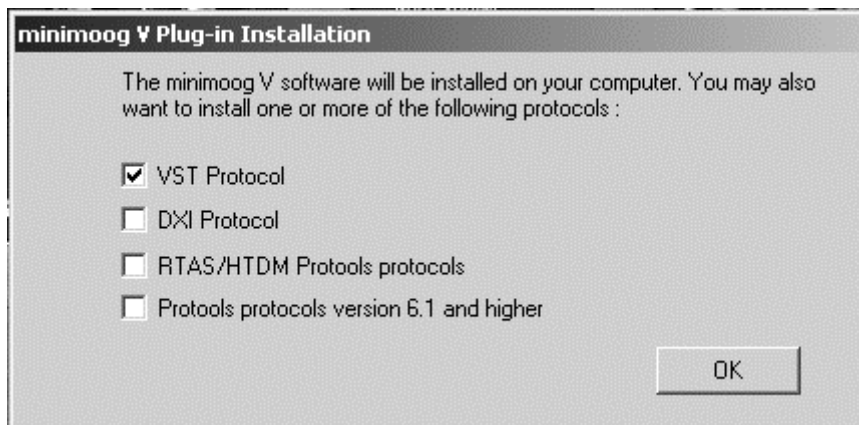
minimoog V Plug-in Installation

The minimoog V software will be installed on your computer. You may also want to install one or more of the following protocols :

☑ VST Protocol

☐ DXI Protocol

☐ RTAS/HTDM Protools protocols

☐ Protools protocols version 6.1 and higher

OK